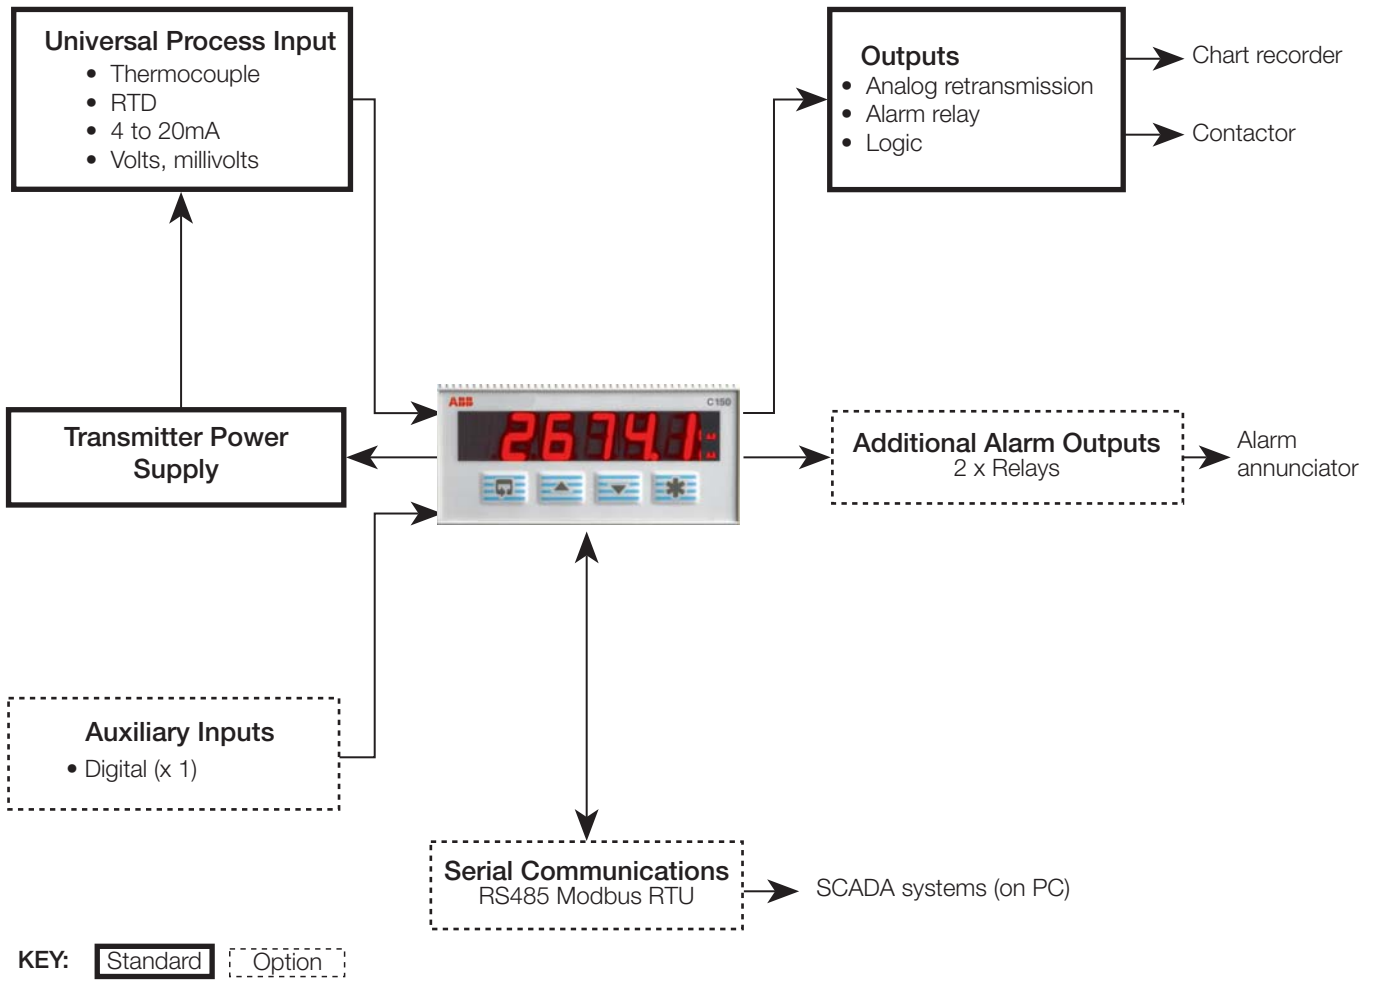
Universal Process Input
• Thermocouple
• RTD
• 4 to 20mA
• Volts, millivolts

Outputs
• Analog retransmission
• Alarm relay
• Logic

Chart recorder

Contactor

ABB C150
2674.1

Transmitter Power Supply

Additional Alarm Outputs
2 x Relays

Alarm annunciator

Auxiliary Inputs
• Digital (x 1)

Serial Communications
RS485 Modbus RTU

SCADA systems (on PC)

KEY: Standard Option